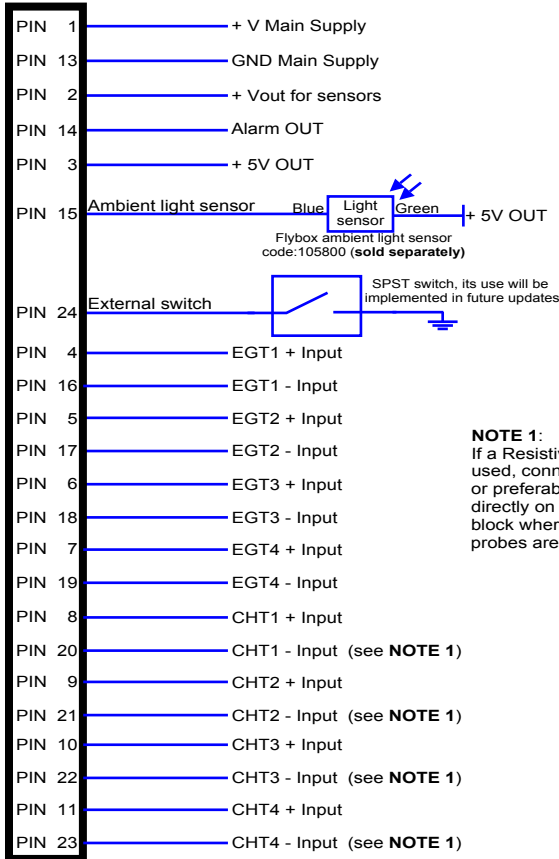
PIN 1 + V Main Supply
PIN 13 GND Main Supply
PIN 2 + Vout for sensors
PIN 14 Alarm OUT
PIN 3 + 5V OUT
PIN 15 Ambient light sensor Blue Light sensor Green + 5V OUT
Flybox ambient light sensor code:105800 (**sold separately**)
SPST switch, its use will be implemented in future updates
PIN 24 External switch
PIN 4 EGT1 + Input
PIN 16 EGT1 - Input
PIN 5 EGT2 + Input
PIN 17 EGT2 - Input
PIN 6 EGT3 + Input
PIN 18 EGT3 - Input
PIN 7 EGT4 + Input
PIN 19 EGT4 - Input
PIN 8 CHT1 + Input
PIN 20 CHT1 - Input (see **NOTE 1**)
PIN 9 CHT2 + Input
PIN 21 CHT2 - Input (see **NOTE 1**)
PIN 10 CHT3 + Input
PIN 22 CHT3 - Input (see **NOTE 1**)
PIN 11 CHT4 + Input
PIN 23 CHT4 - Input (see **NOTE 1**)

**NOTE 1**:
If a Resisti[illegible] used, conn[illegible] or preferab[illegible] directly on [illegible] block when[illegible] probes are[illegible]